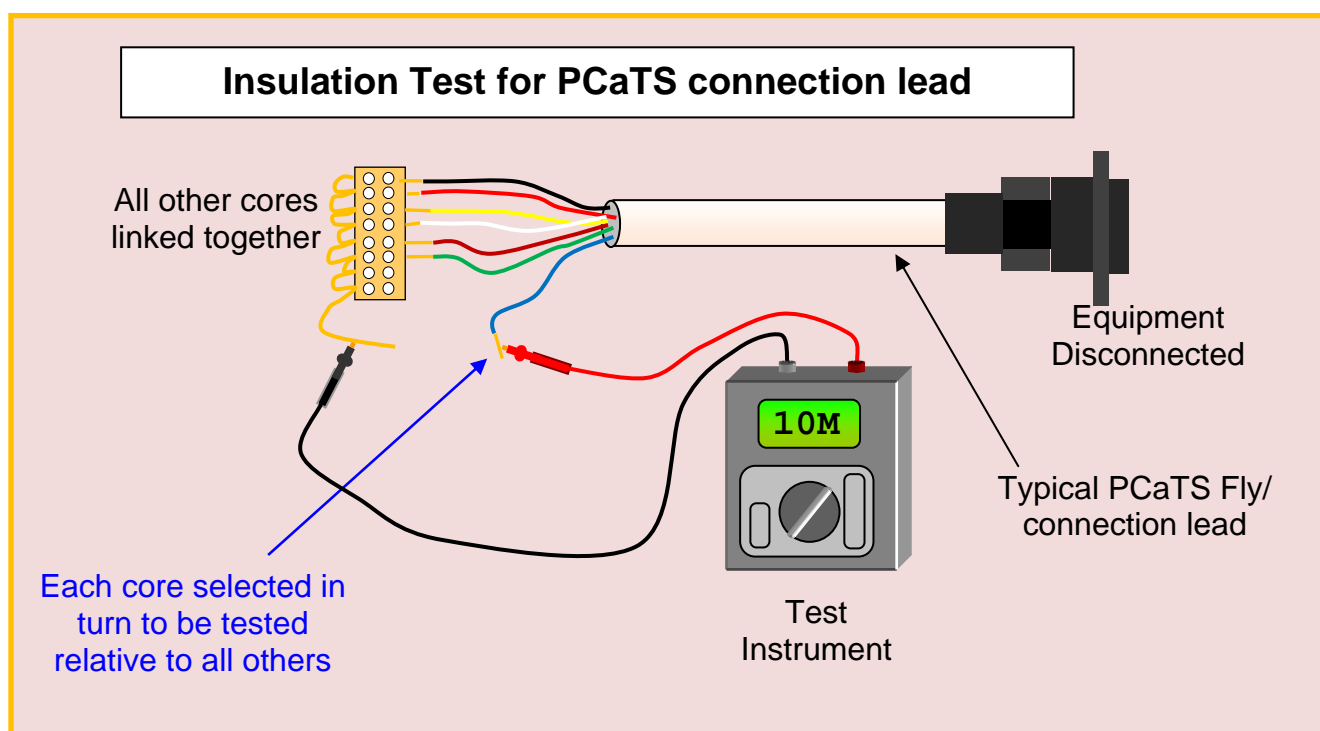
Insulation Test for PCaTS connection lead

All other cores linked together

Equipment Disconnected

10M

Typical PCaTS Fly/ connection lead

Each core selected in turn to be tested relative to all others

Test Instrument